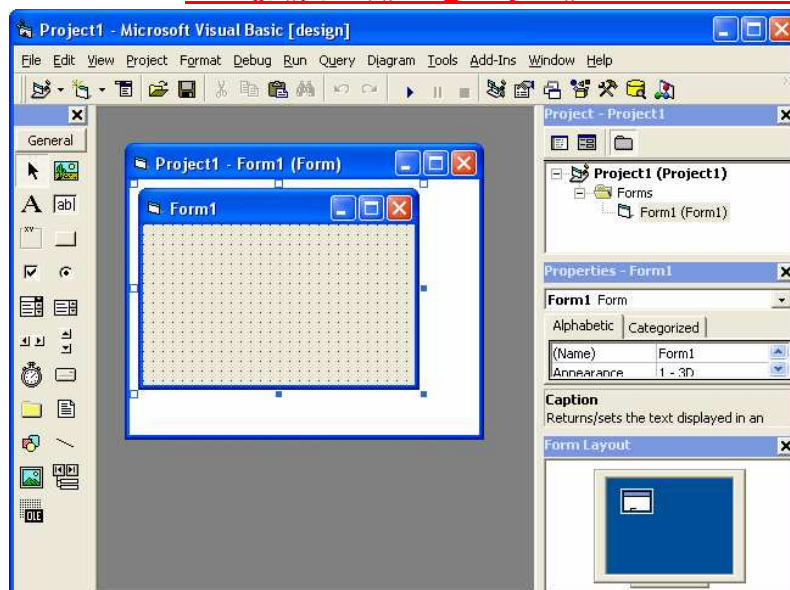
Project1 - Microsoft Visual Basic [design]

File Edit View Project Format Debug Run Query Diagram Tools Add-Ins Window Help

General

A abl

xv

OLE

Project1 - Form1 (Form)

Form1

Project - Project1

Project1 (Project1)
Forms
Form1 (Form1)

Properties - Form1

Form1 Form

Alphabetic Categorized

| (Name) | Form1 |
|---|---|
| Appearance | 1 - 3D |

Caption
Returns/sets the text displayed in an

Form Layout